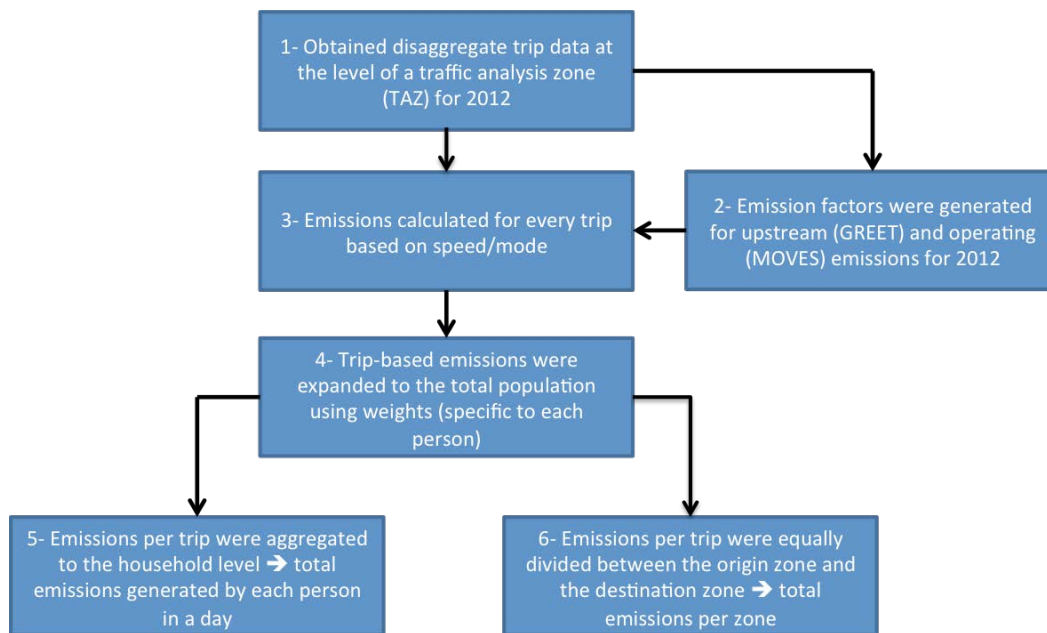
1- Obtained disaggregate trip data at the level of a traffic analysis zone (TAZ) for 2012

2- Emission factors were generated for upstream (GREET) and operating (MOVES) emissions for 2012

3- Emissions calculated for every trip based on speed/mode

4- Trip-based emissions were expanded to the total population using weights (specific to each person)

5- Emissions per trip were aggregated to the household level ➔ total emissions generated by each person in a day

6- Emissions per trip were equally divided between the origin zone and the destination zone ➔ total emissions per zone